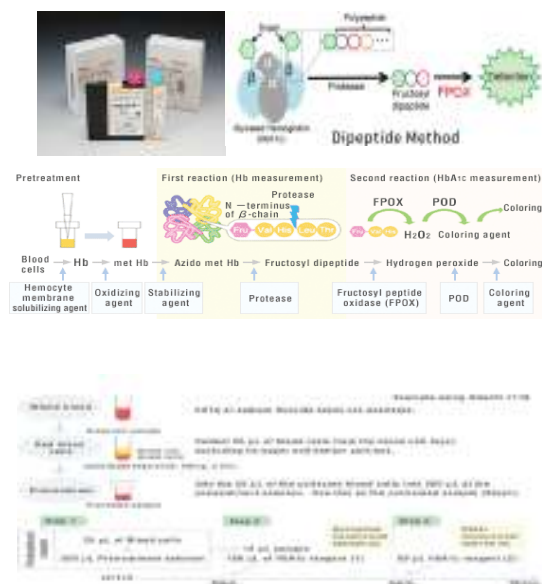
Fructosyl dipeptide
Protease
FPOX
Dipeptide Method

Pretreatment
First reaction (Hb measurement)
Second reaction (HbA1c measurement)
Protease
N —terminus of $\beta$-chain
Fru Val His Leu Thr
FPOX
POD
$H_2O_2$
Coloring agent
Coloring
Blood cells
Hb
met Hb
Azido met Hb
Fructosyl dipeptide
Hydrogen peroxide
Coloring
Hemocyte membrane solubilizing agent
Oxidizing agent
Stabilizing agent
Protease
Fructosyl peptide oxidase (FPOX)
POD
Coloring agent

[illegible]